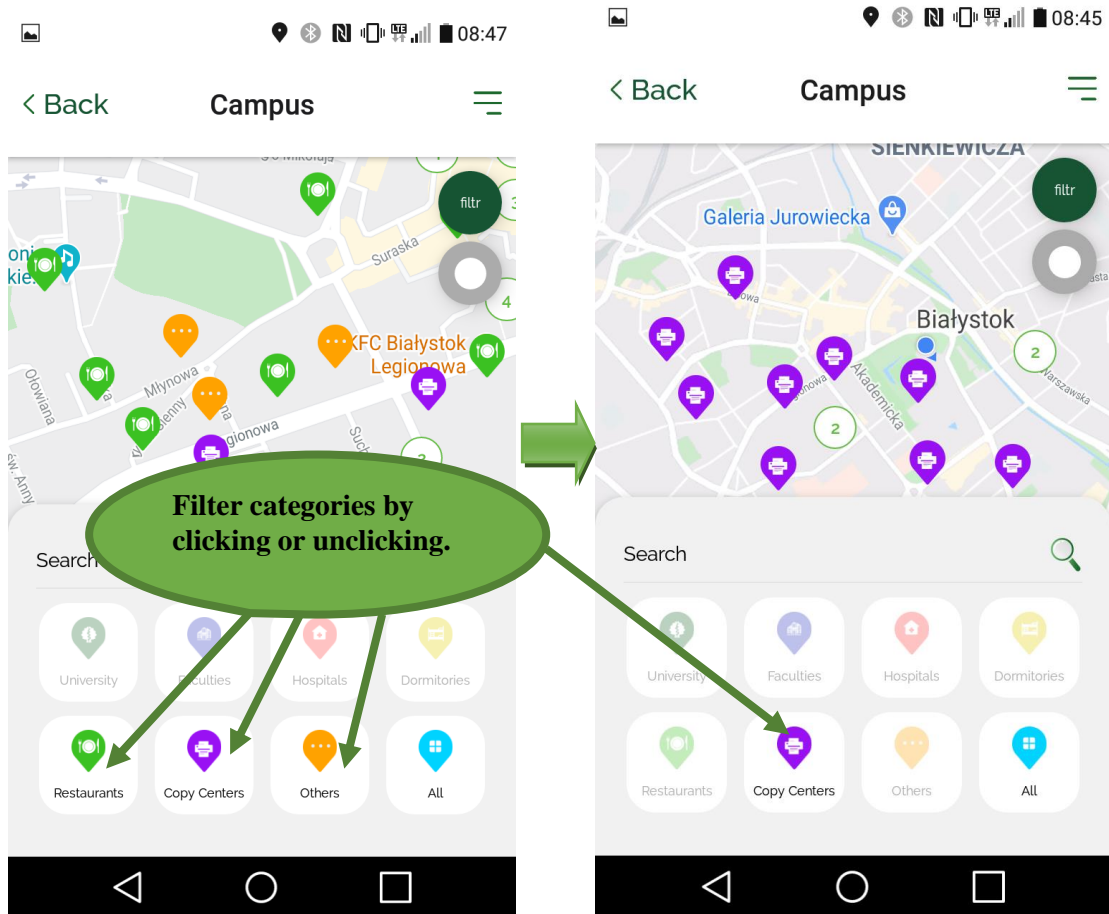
08:47

< Back Campus

Św Mikołaja

filtr

Suraska

KFC Białystok Legionowa

Młynowa

Legionowa

Ołowiana

Such

św. Anny

3

4

2

Search

Filter categories by clicking or unclicking.

University

Faculties

Hospitals

Dormitories

Restaurants

Copy Centers

Others

All

08:45

< Back Campus

SIENKIEWICZA

filtr

Galeria Jurowiecka

Białystok

Akademicka

Warszawska

2

2

Search

University

Faculties

Hospitals

Dormitories

Restaurants

Copy Centers

Others

All